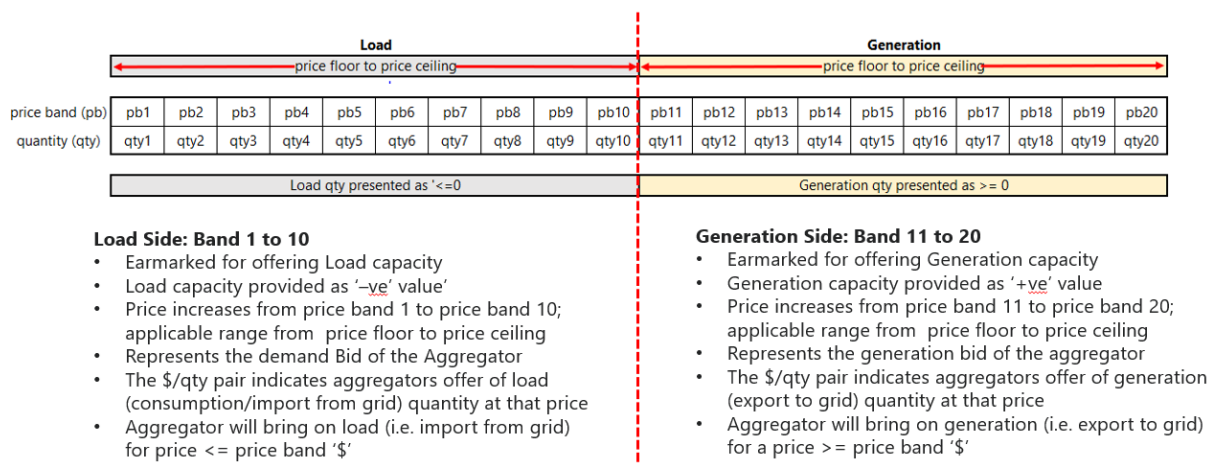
Load

price floor to price ceiling

Generation

price floor to price ceiling

| price band (pb) | pb1 | pb2 | pb3 | pb4 | pb5 | pb6 | pb7 | pb8 | pb9 | pb10 | pb11 | pb12 | pb13 | pb14 | pb15 | pb16 | pb17 | pb18 | pb19 | pb20 |
|---|---|---|---|---|---|---|---|---|---|---|---|---|---|---|---|---|---|---|---|---|
| quantity (qty) | qty1 | qty2 | qty3 | qty4 | qty5 | qty6 | qty7 | qty8 | qty9 | qty10 | qty11 | qty12 | qty13 | qty14 | qty15 | qty16 | qty17 | qty18 | qty19 | qty20 |

Load qty presented as '<=0

Generation qty presented as >= 0

Load Side: Band 1 to 10
• Earmarked for offering Load capacity
• Load capacity provided as '–ve' value'
• Price increases from price band 1 to price band 10; applicable range from price floor to price ceiling
• Represents the demand Bid of the Aggregator
• The $/qty pair indicates aggregators offer of load (consumption/import from grid) quantity at that price
• Aggregator will bring on load (i.e. import from grid) for price <= price band '$'

Generation Side: Band 11 to 20
• Earmarked for offering Generation capacity
• Generation capacity provided as '+ve' value
• Price increases from price band 11 to price band 20; applicable range from price floor to price ceiling
• Represents the generation bid of the aggregator
• The $/qty pair indicates aggregators offer of generation (export to grid) quantity at that price
• Aggregator will bring on generation (i.e. export to grid) for a price >= price band '$'